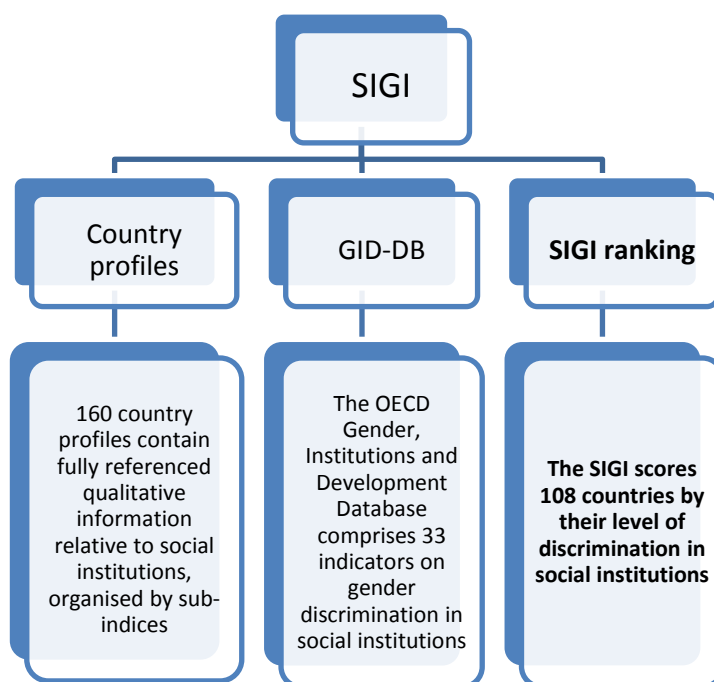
SIGI

Country profiles

GID-DB

SIGI ranking

160 country profiles contain fully referenced qualitative information relative to social institutions, organised by sub-indices

The OECD Gender, Institutions and Development Database comprises 33 indicators on gender discrimination in social institutions

The SIGI scores 108 countries by their level of discrimination in social institutions